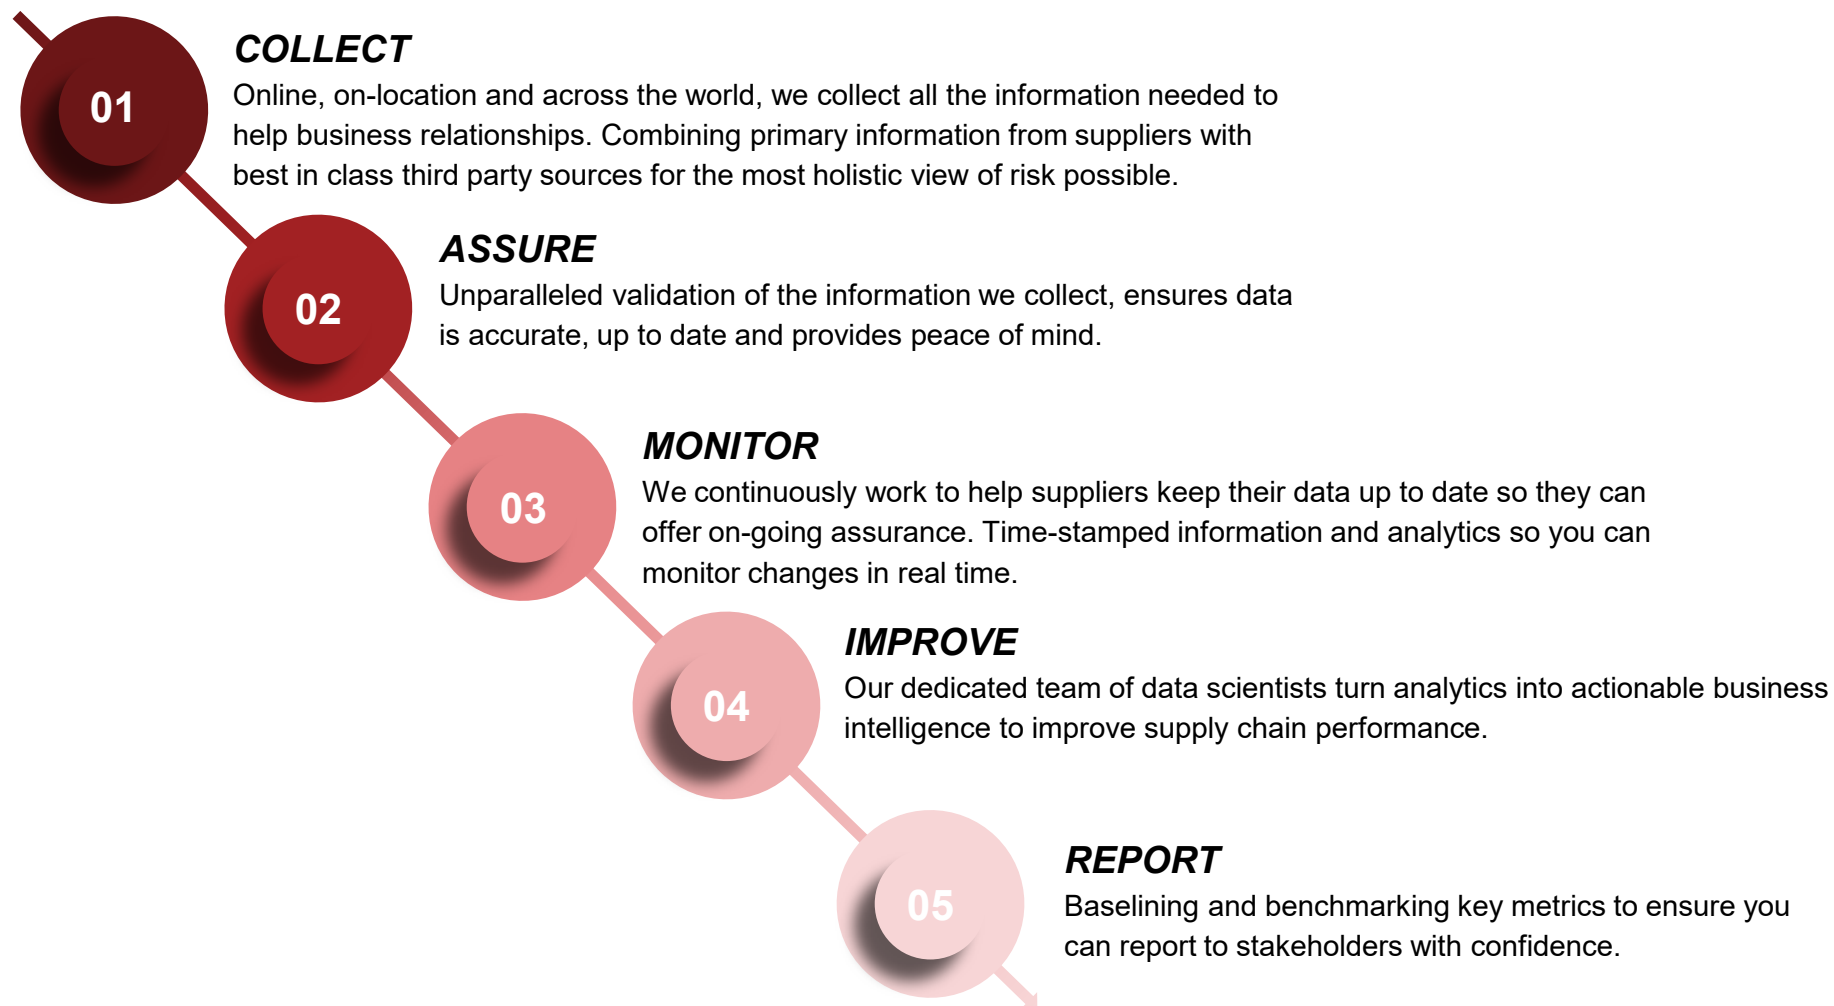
01

COLLECT
Online, on-location and across the world, we collect all the information needed to help business relationships. Combining primary information from suppliers with best in class third party sources for the most holistic view of risk possible.

02

ASSURE
Unparalleled validation of the information we collect, ensures data is accurate, up to date and provides peace of mind.

03

MONITOR
We continuously work to help suppliers keep their data up to date so they can offer on-going assurance. Time-stamped information and analytics so you can monitor changes in real time.

04

IMPROVE
Our dedicated team of data scientists turn analytics into actionable business intelligence to improve supply chain performance.

05

REPORT
Baselining and benchmarking key metrics to ensure you can report to stakeholders with confidence.